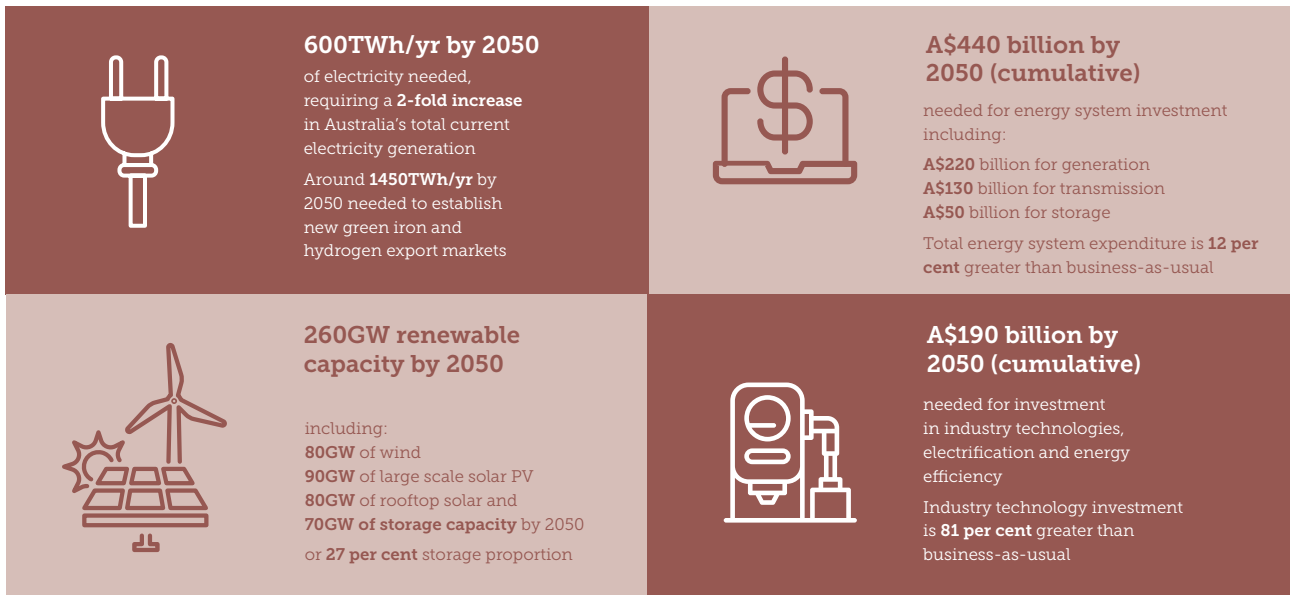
600TWh/yr by 2050

of electricity needed, requiring a 2-fold increase in Australia's total current electricity generation

Around 1450TWh/yr by 2050 needed to establish new green iron and hydrogen export markets

A$440 billion by 2050 (cumulative)

needed for energy system investment including:

A$220 billion for generation
A$130 billion for transmission
A$50 billion for storage

Total energy system expenditure is 12 per cent greater than business-as-usual

260GW renewable capacity by 2050

including:
80GW of wind
90GW of large scale solar PV
80GW of rooftop solar and
70GW of storage capacity by 2050

or 27 per cent storage proportion

A$190 billion by 2050 (cumulative)

needed for investment in industry technologies, electrification and energy efficiency

Industry technology investment is 81 per cent greater than business-as-usual